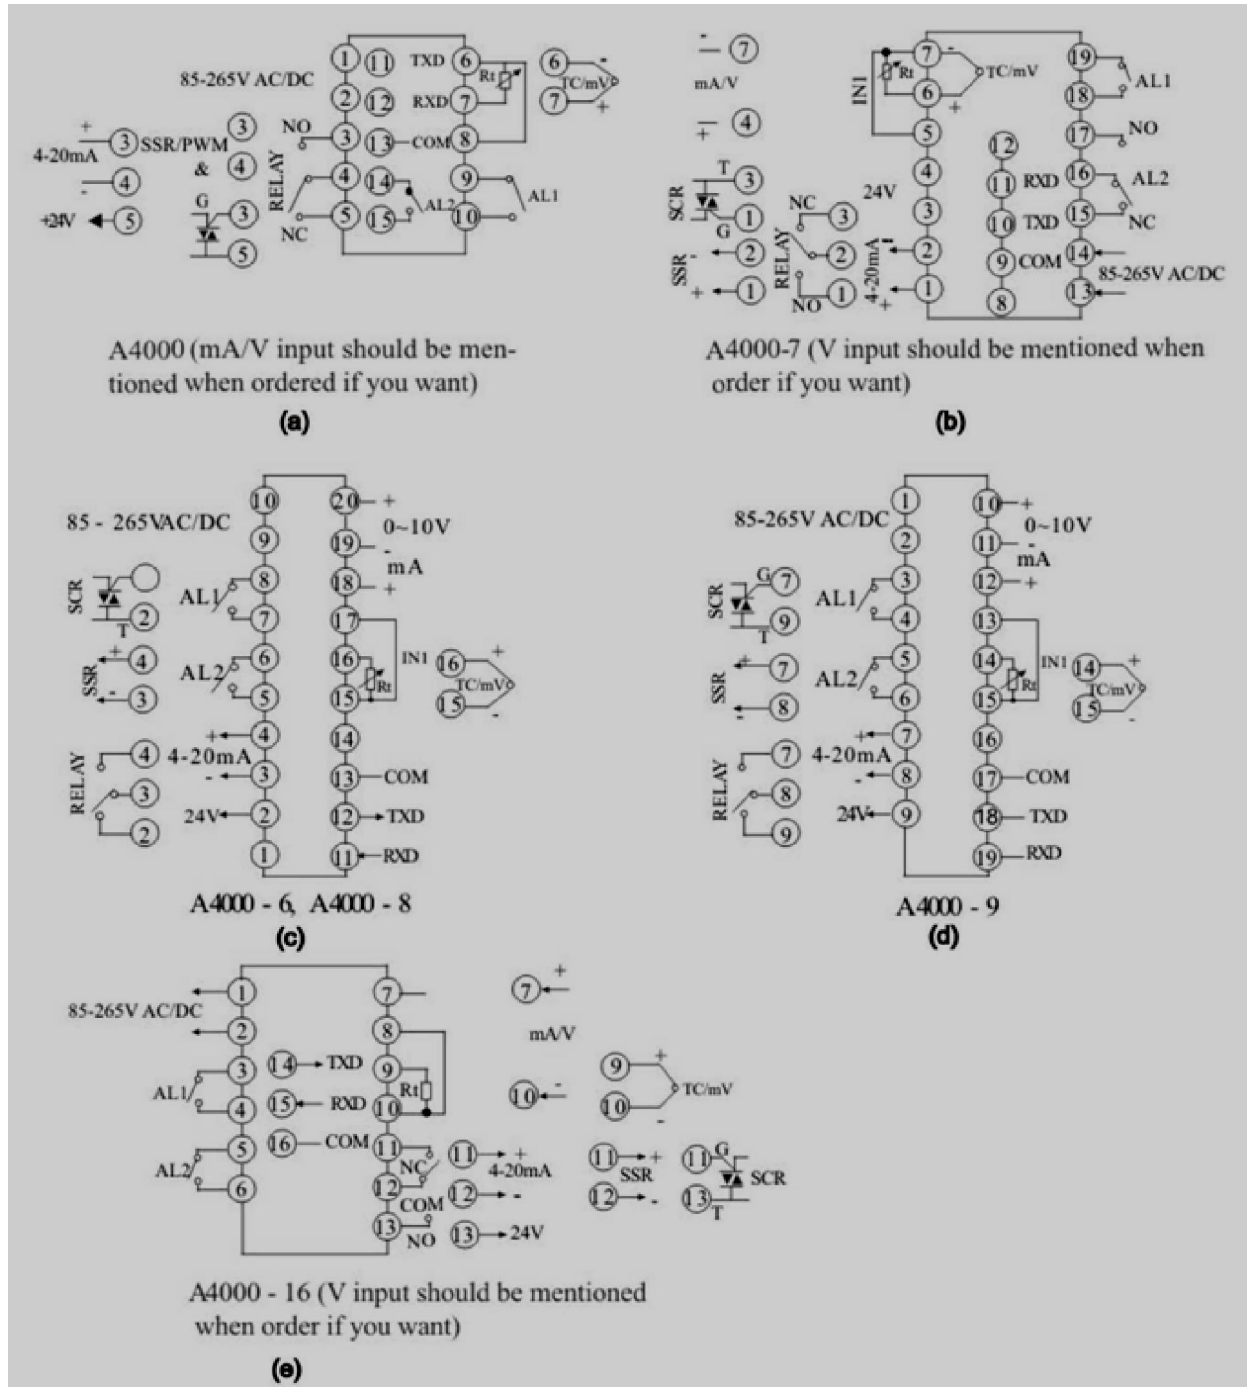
85-265V AC/DC
1 11 TXD 6 Rt
2 12 RXD 7
NO 3 13 COM 8
RELAY 4 14 9 AL1
NC 5 15 AL2 10
6 - TC/mV 7 +
4-20mA + 3 SSR/PWM 3 & 4
- 4
+24V 5
G 3
5

A4000 (mA/V input should be mentioned when ordered if you want)

(a)

- 7 mA/V
+ 4
SCR T 3 G 1
SSR - 2 + 1
RELAY NC 3 2 NO 1
IN1 7 - Rt 6 + TC/mV
5
4
24V 3
4-20mA - 2 + 1
12
11 RXD
10 TXD
9 COM
8
19 AL1
18
17 NO
16 AL2
15 NC
14
13 85-265V AC/DC

A4000-7 (V input should be mentioned when order if you want)

(b)

85 - 265VAC/DC
10 20 +
9 19 - 0~10V mA
SCR 2 T
AL1 8 18 +
7 17
AL2 6 16 Rt IN1 16 + TC/mV 15 -
SSR + 4 - 3
5 15
+ 4 4-20mA 14
- 3 13 COM
RELAY 4 3 2
24V 2 12 TXD
1 11 RXD

A4000 - 6, A4000 - 8

(c)

85-265V AC/DC
1 10 + 0~10V
2 11 - mA
SCR G 7 9 T
AL1 3 12 +
4 13
AL2 5 14 Rt IN1 14 + TC/mV 15 -
6 15
SSR + 7 - 8
+ 7 4-20mA 16
- 8 17 COM
RELAY 7 8 9
24V 9 18 TXD
19 RXD

A4000 - 9

(d)

85-265V AC/DC
1 7
2 8
AL1 3 14 TXD 9 Rt
4 15 RXD 10
AL2 5 16 COM 11 NC
6 12 COM
13 NO
7 + mA/V
10 -
9 + TC/mV 10
11 + 4-20mA
12 -
13 24V
11 + SSR 12 -
11 G SCR 13 T

A4000 - 16 (V input should be mentioned when order if you want)

(e)